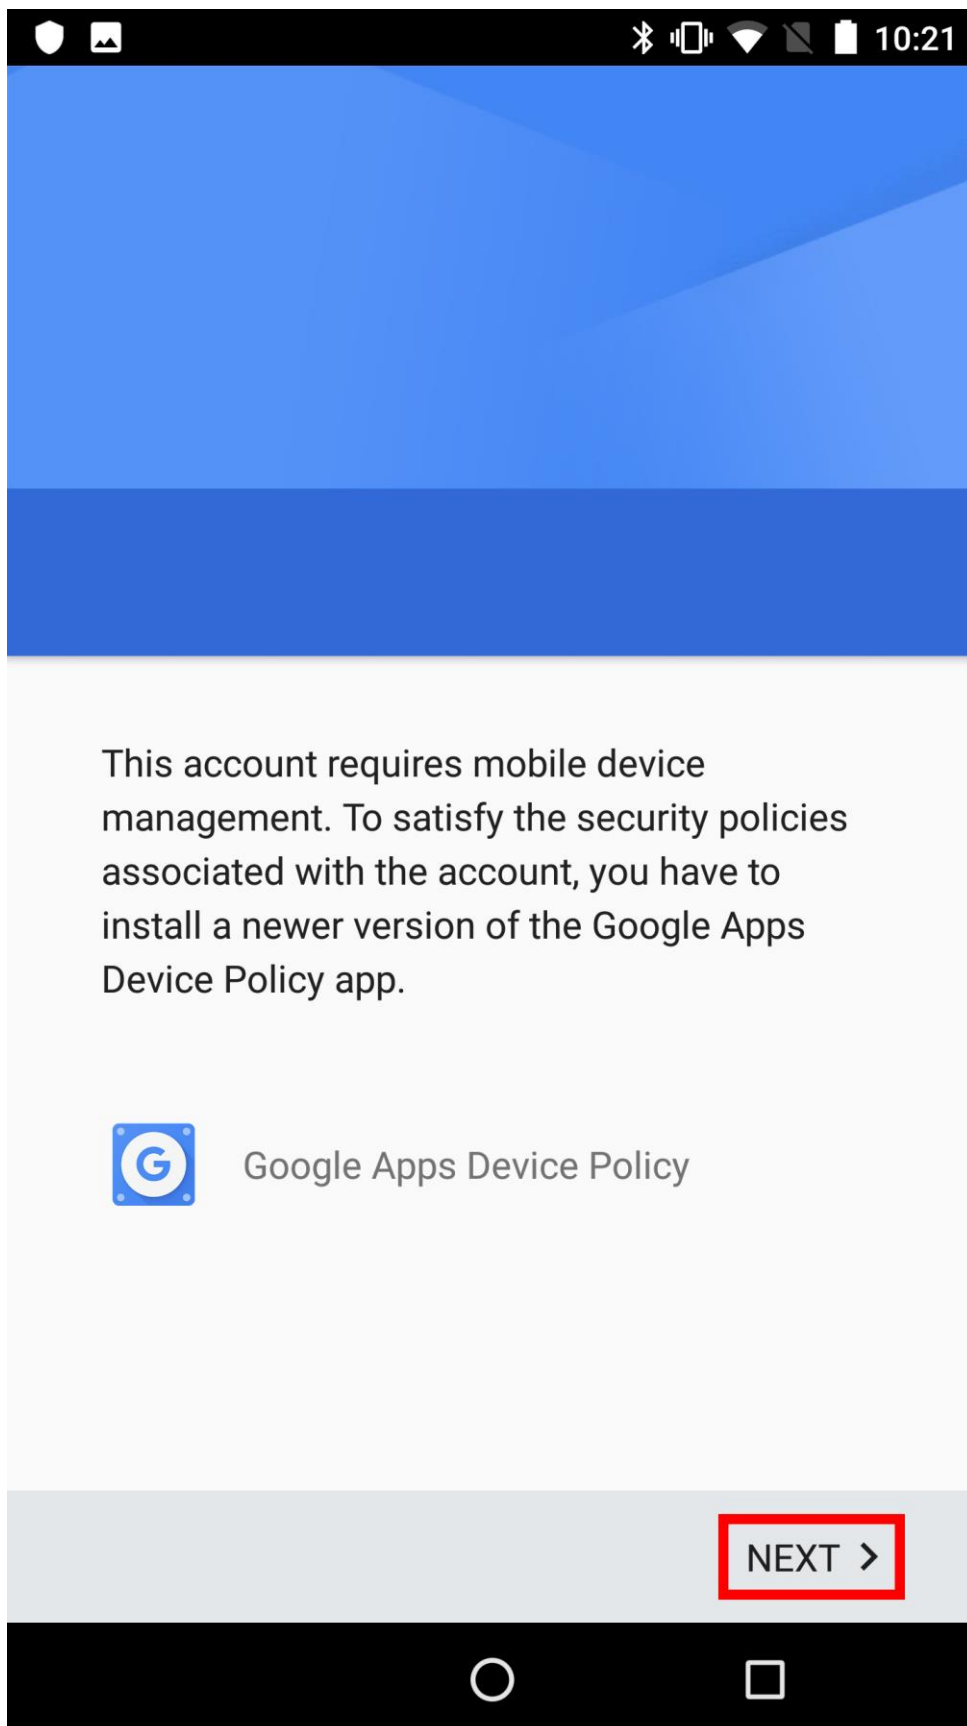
10:21

This account requires mobile device management. To satisfy the security policies associated with the account, you have to install a newer version of the Google Apps Device Policy app.

G

Google Apps Device Policy

NEXT >